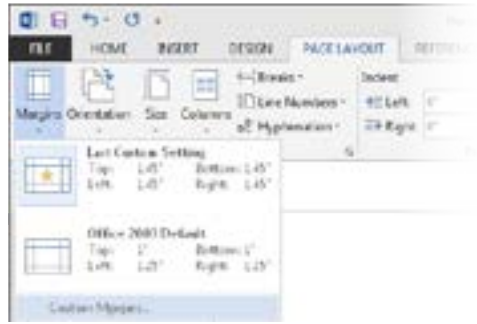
FILE HOME INSERT DESIGN PAGE LAYOUT REFERE

Margins Orientation Size Columns

Breaks ▾
Line Numbers ▾
Hyphenation ▾

Indent
Left 0"
Right 0"

Last Custom Setting
Top: 1.45" Bottom: 1.45"
Left: 1.45" Right: 1.45"

Office 2003 Default
Top: 1" Bottom: 1"
Left: 1.25" Right: 1.25"

Custom Margins...